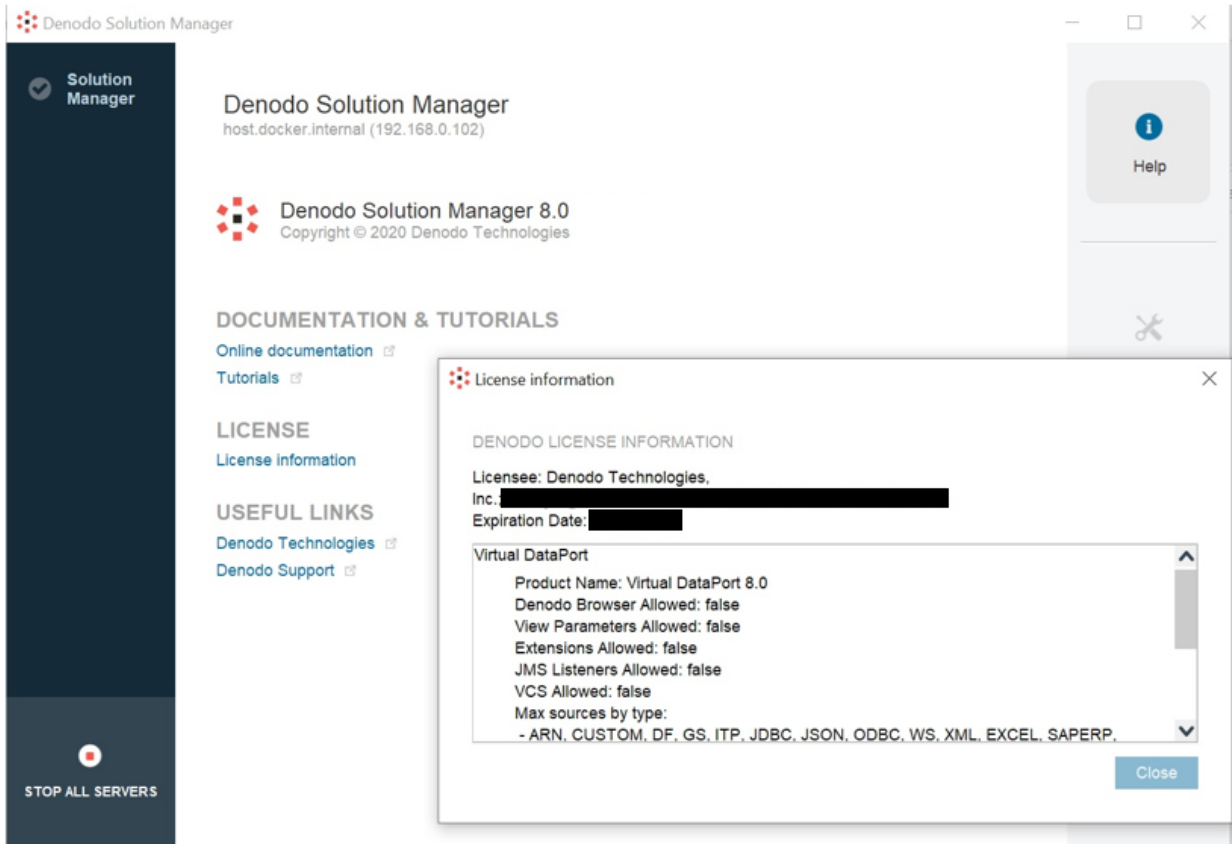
Denodo Solution Manager

Solution Manager

Denodo Solution Manager
host.docker.internal (192.168.0.102)

Denodo Solution Manager 8.0
Copyright © 2020 Denodo Technologies

Help

DOCUMENTATION & TUTORIALS
Online documentation
Tutorials

LICENSE
License information

USEFUL LINKS
Denodo Technologies
Denodo Support

STOP ALL SERVERS

License information

DENODO LICENSE INFORMATION

Licensee: Denodo Technologies, Inc.
Expiration Date:

Virtual DataPort
Product Name: Virtual DataPort 8.0
Denodo Browser Allowed: false
View Parameters Allowed: false
Extensions Allowed: false
JMS Listeners Allowed: false
VCS Allowed: false
Max sources by type:
- ARN, CUSTOM, DF, GS, ITP, JDBC, JSON, ODBC, WS, XML, EXCEL, SAPERP,

Close